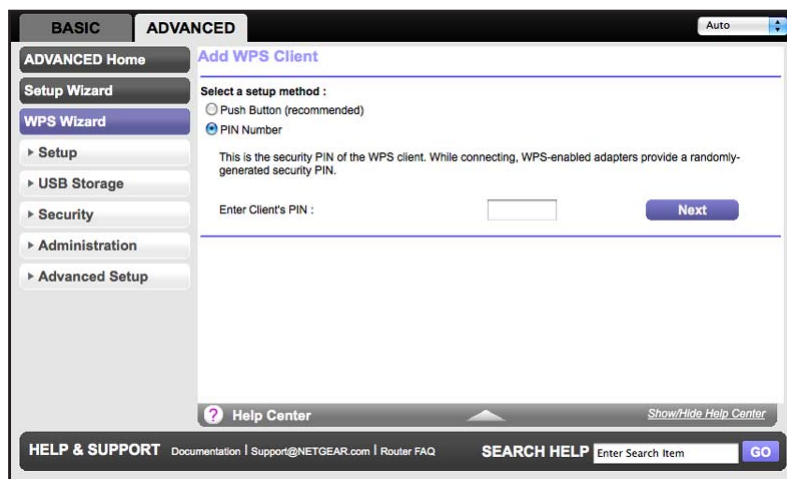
BASIC ADVANCED

Auto

ADVANCED Home

Setup Wizard

WPS Wizard

▸ Setup

▸ USB Storage

▸ Security

▸ Administration

▸ Advanced Setup

Add WPS Client

Select a setup method :

Push Button (recommended)

PIN Number

This is the security PIN of the WPS client. While connecting, WPS-enabled adapters provide a randomly-generated security PIN.

Enter Client's PIN :

Next

? Help Center

Show/Hide Help Center

HELP & SUPPORT Documentation | Support@NETGEAR.com | Router FAQ

SEARCH HELP Enter Search Item GO